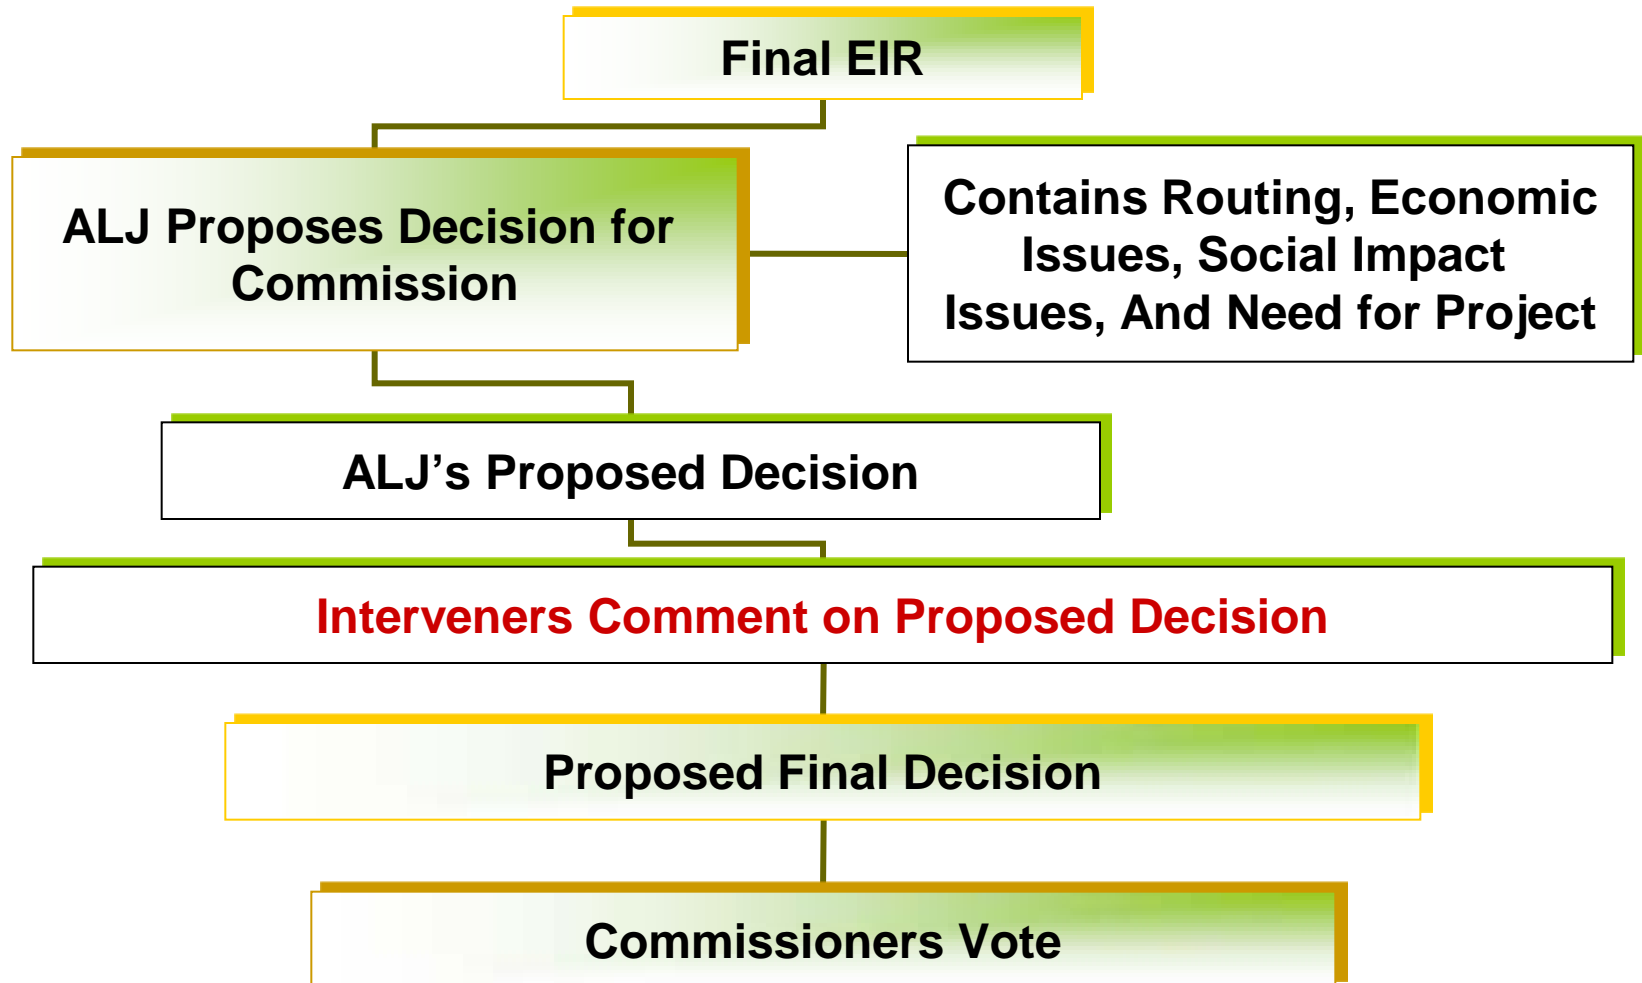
Final EIR

ALJ Proposes Decision for Commission

Contains Routing, Economic Issues, Social Impact Issues, And Need for Project

ALJ’s Proposed Decision

Interveners Comment on Proposed Decision

Proposed Final Decision

Commissioners Vote